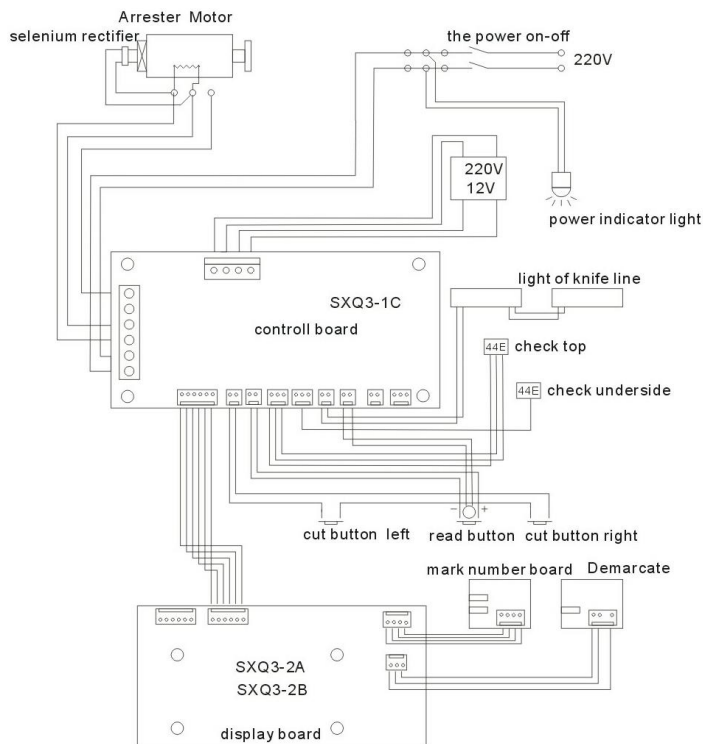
Arrester Motor
selenium rectifier
the power on-off
220V
220V
12V
power indicator light
light of knife line
SXQ3-1C
controll board
44E check top
44E check underside
– +
cut button left
read button
cut button right
mark number board
Demarcate
SXQ3-2A
SXQ3-2B
display board